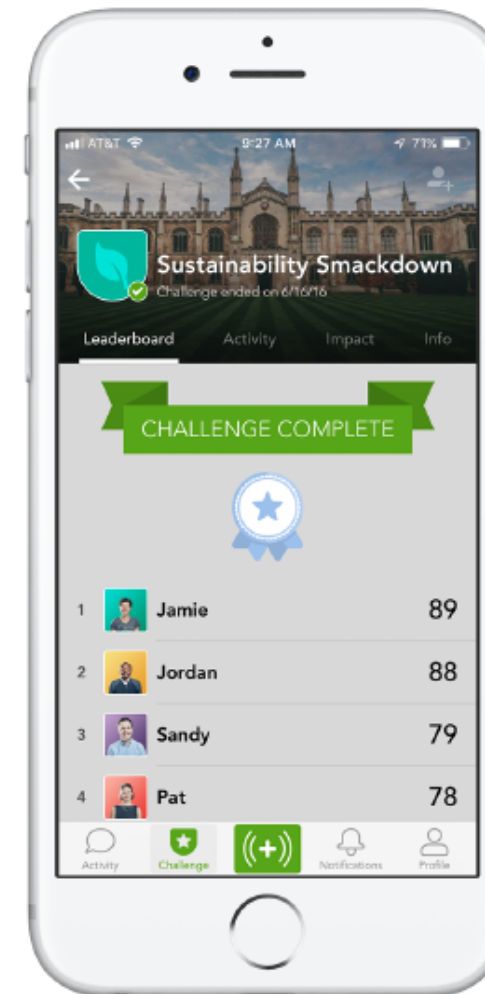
AT&T 9:27 AM 71%

Sustainability Smackdown
Challenge ended on 6/16/16

Leaderboard Activity Impact Info

CHALLENGE COMPLETE

1 Jamie 89
2 Jordan 88
3 Sandy 79
4 Pat 78

Activity Challenge ((+)) Notifications Profile